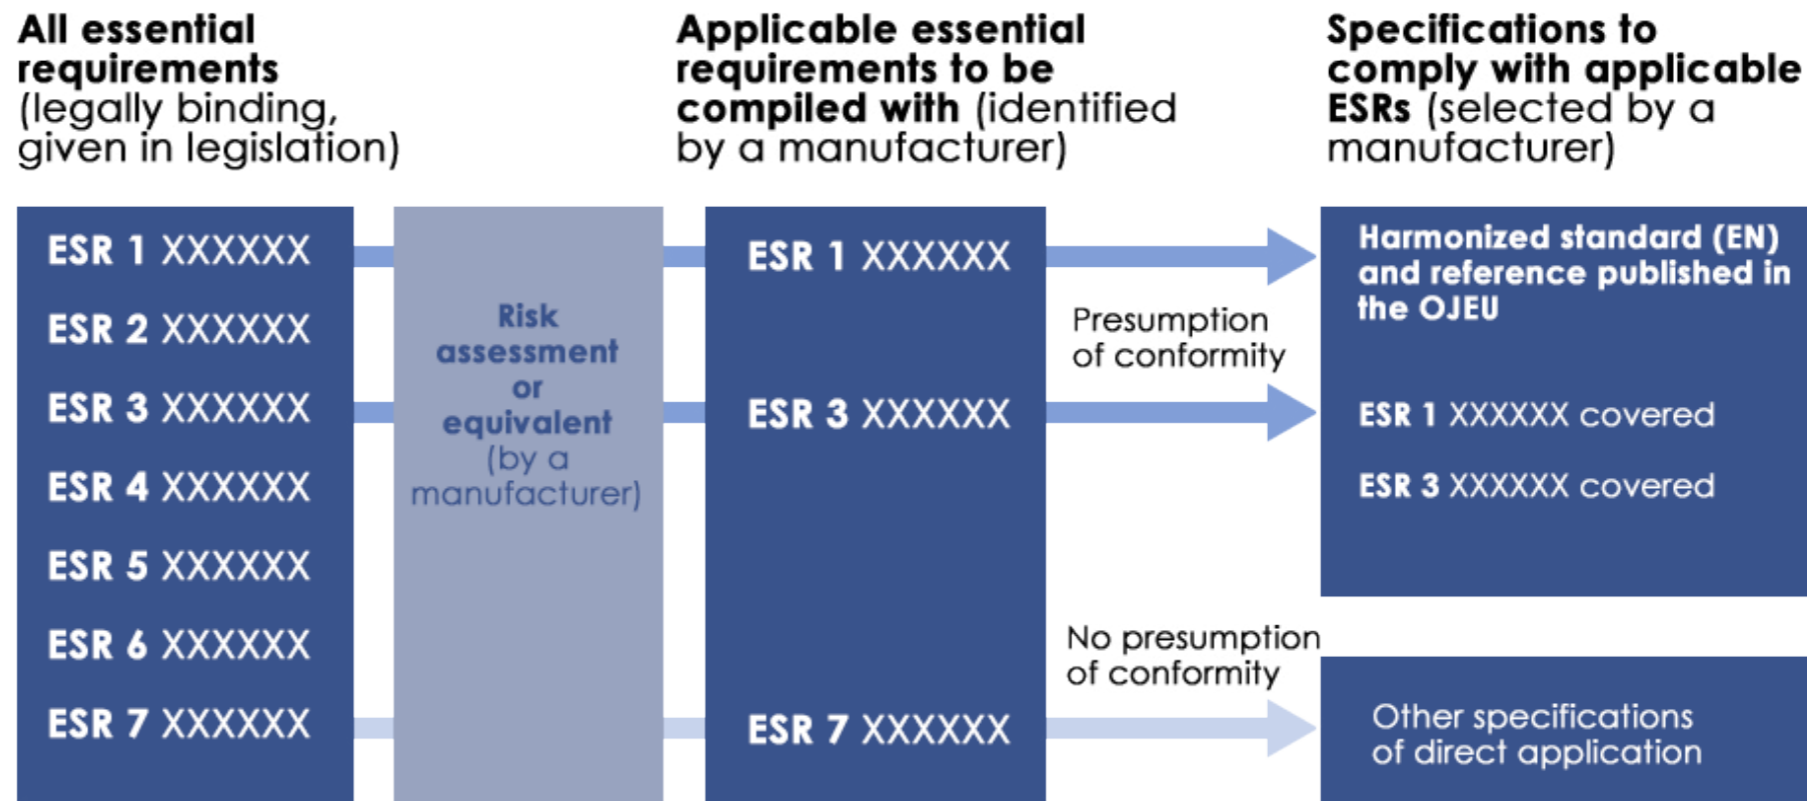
All essential requirements (legally binding, given in legislation)

Applicable essential requirements to be compiled with (identified by a manufacturer)

Specifications to comply with applicable ESRs (selected by a manufacturer)

ESR 1 XXXXXX
ESR 2 XXXXXX
ESR 3 XXXXXX
ESR 4 XXXXXX
ESR 5 XXXXXX
ESR 6 XXXXXX
ESR 7 XXXXXX

Risk assessment or equivalent (by a manufacturer)

ESR 1 XXXXXX
ESR 3 XXXXXX
ESR 7 XXXXXX

Presumption of conformity

No presumption of conformity

Harmonized standard (EN) and reference published in the OJEU

ESR 1 XXXXXX covered
ESR 3 XXXXXX covered

Other specifications of direct application